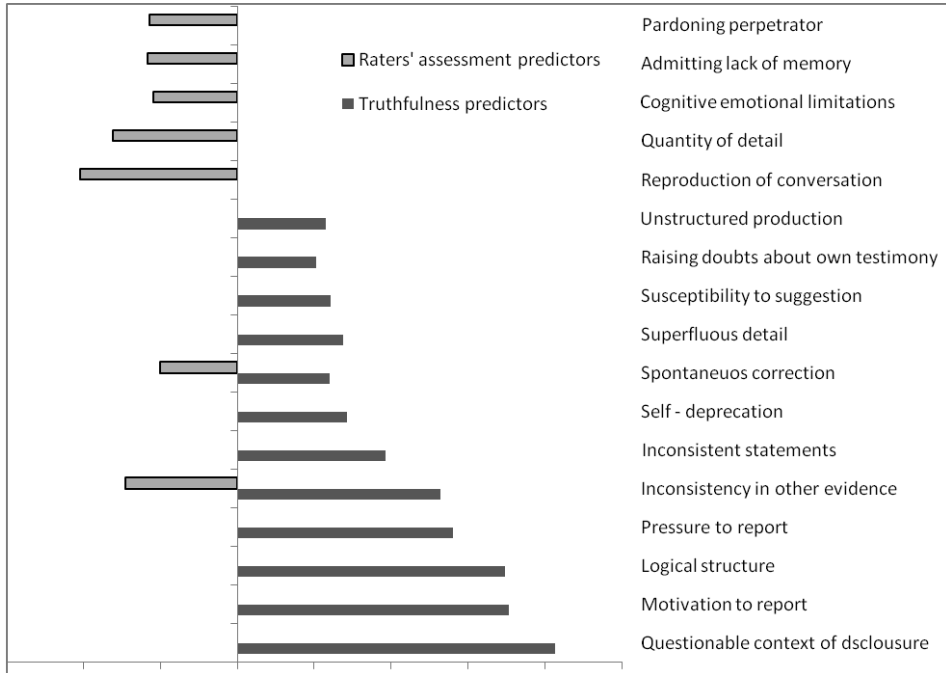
Raters' assessment predictors
Truthfulness predictors

Pardoning perpetrator
Admitting lack of memory
Cognitive emotional limitations
Quantity of detail
Reproduction of conversation
Unstructured production
Raising doubts about own testimony
Susceptibility to suggestion
Superfluous detail
Spontaneuos correction
Self - deprecation
Inconsistent statements
Inconsistency in other evidence
Pressure to report
Logical structure
Motivation to report
Questionable context of dsclousure